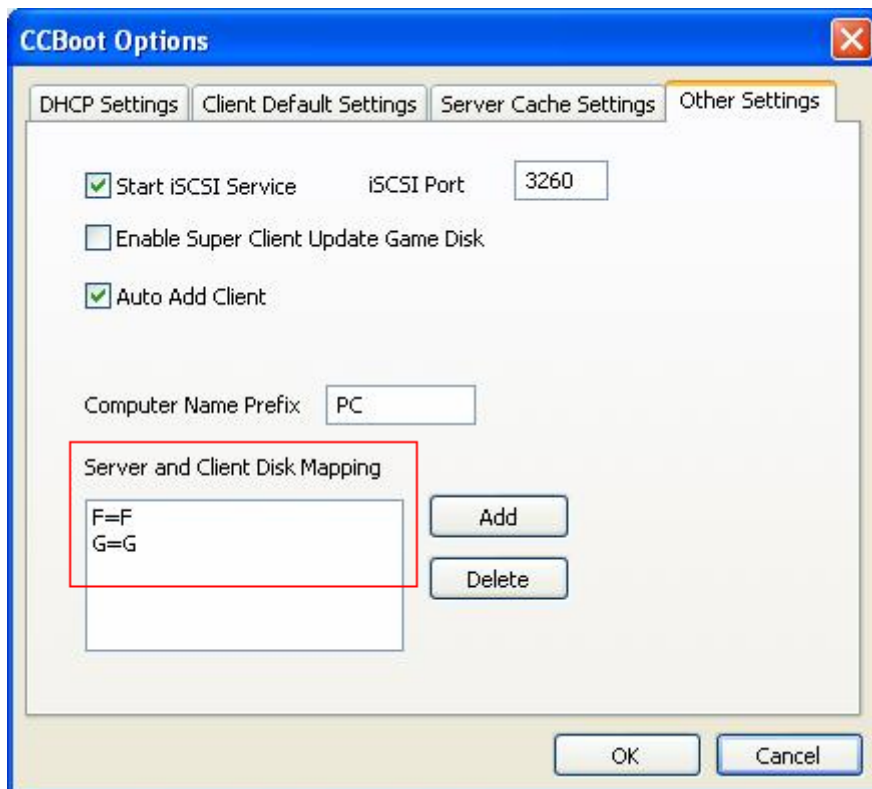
CCBoot Options

DHCP Settings | Client Default Settings | Server Cache Settings | Other Settings

Start iSCSI Service iSCSI Port 3260

Enable Super Client Update Game Disk

Auto Add Client

Computer Name Prefix PC

Server and Client Disk Mapping

F=F
G=G

Add

Delete

OK Cancel